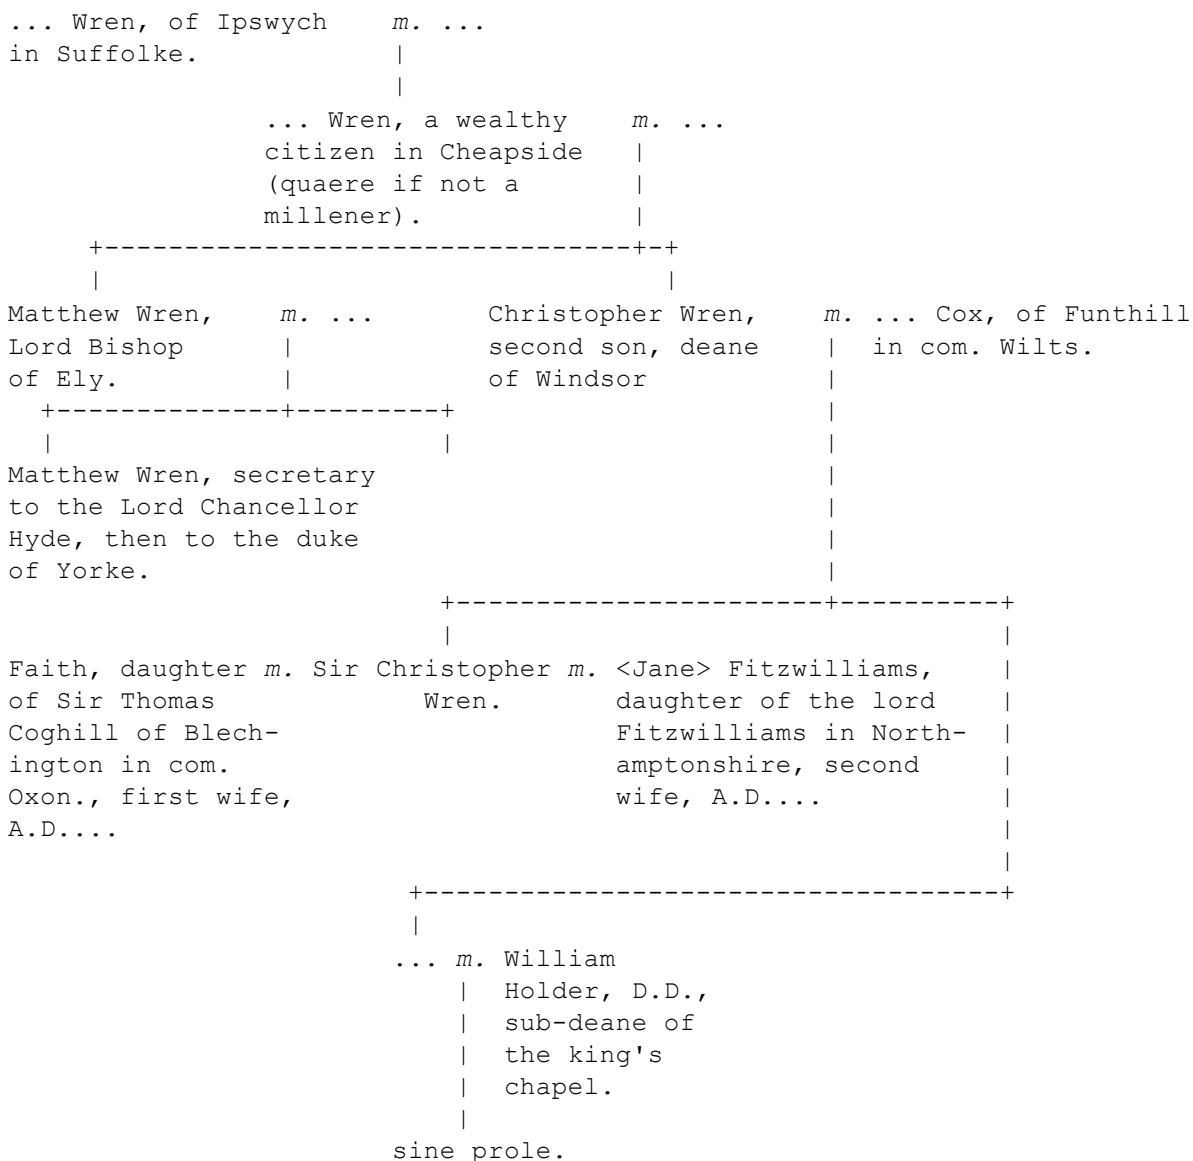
... Wren, of Ipswych in Suffolke. $m.$ ...

... Wren, a wealthy citizen in Cheapside (quaere if not a millener). $m.$ ...

Matthew Wren, Lord Bishop of Ely. $m.$ ...

Christopher Wren, second son, deane of Windsor $m.$ ... Cox, of Funthill in com. Wilts.

Matthew Wren, secretary to the Lord Chancellor Hyde, then to the duke of Yorke.

Faith, daughter of Sir Thomas Coghill of Blechington in com. Oxon., first wife, A.D.... $m.$ Sir Christopher Wren. $m.$ <Jane> Fitzwilliams, daughter of the lord Fitzwilliams in Northamptonshire, second wife, A.D....

... $m.$ William Holder, D.D., sub-deane of the king's chapel.

sine prole.